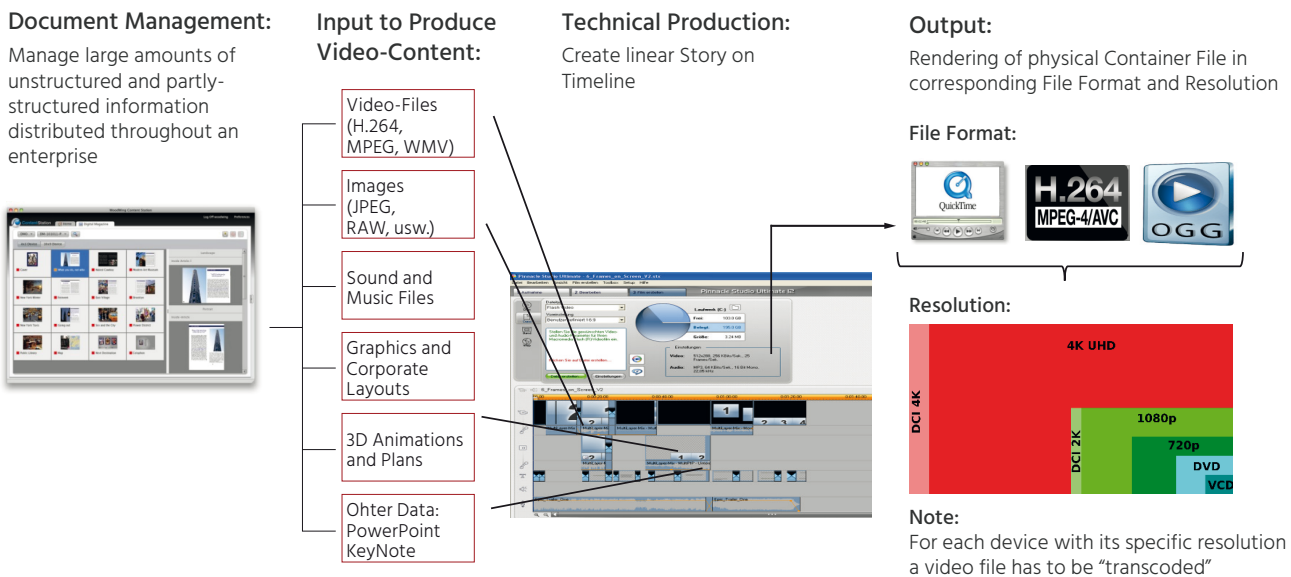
Document Management:

Manage large amounts of unstructured and partly-structured information distributed throughout an enterprise

Input to Produce Video-Content:

Video-Files (H.264, MPEG, WMV)

Images (JPEG, RAW, usw.)

Sound and Music Files

Graphics and Corporate Layouts

3D Animations and Plans

Ohter Data: PowerPoint KeyNote

Technical Production:

Create linear Story on Timeline

Output:

Rendering of physical Container File in corresponding File Format and Resolution

File Format:

QuickTime

H.264 MPEG-4/AVC

OGG

Resolution:

4K UHD

DCI 4K

1080p

DCI 2K

720p

DVD

VCD

Note:

For each device with its specific resolution a video file has to be “transcoded”